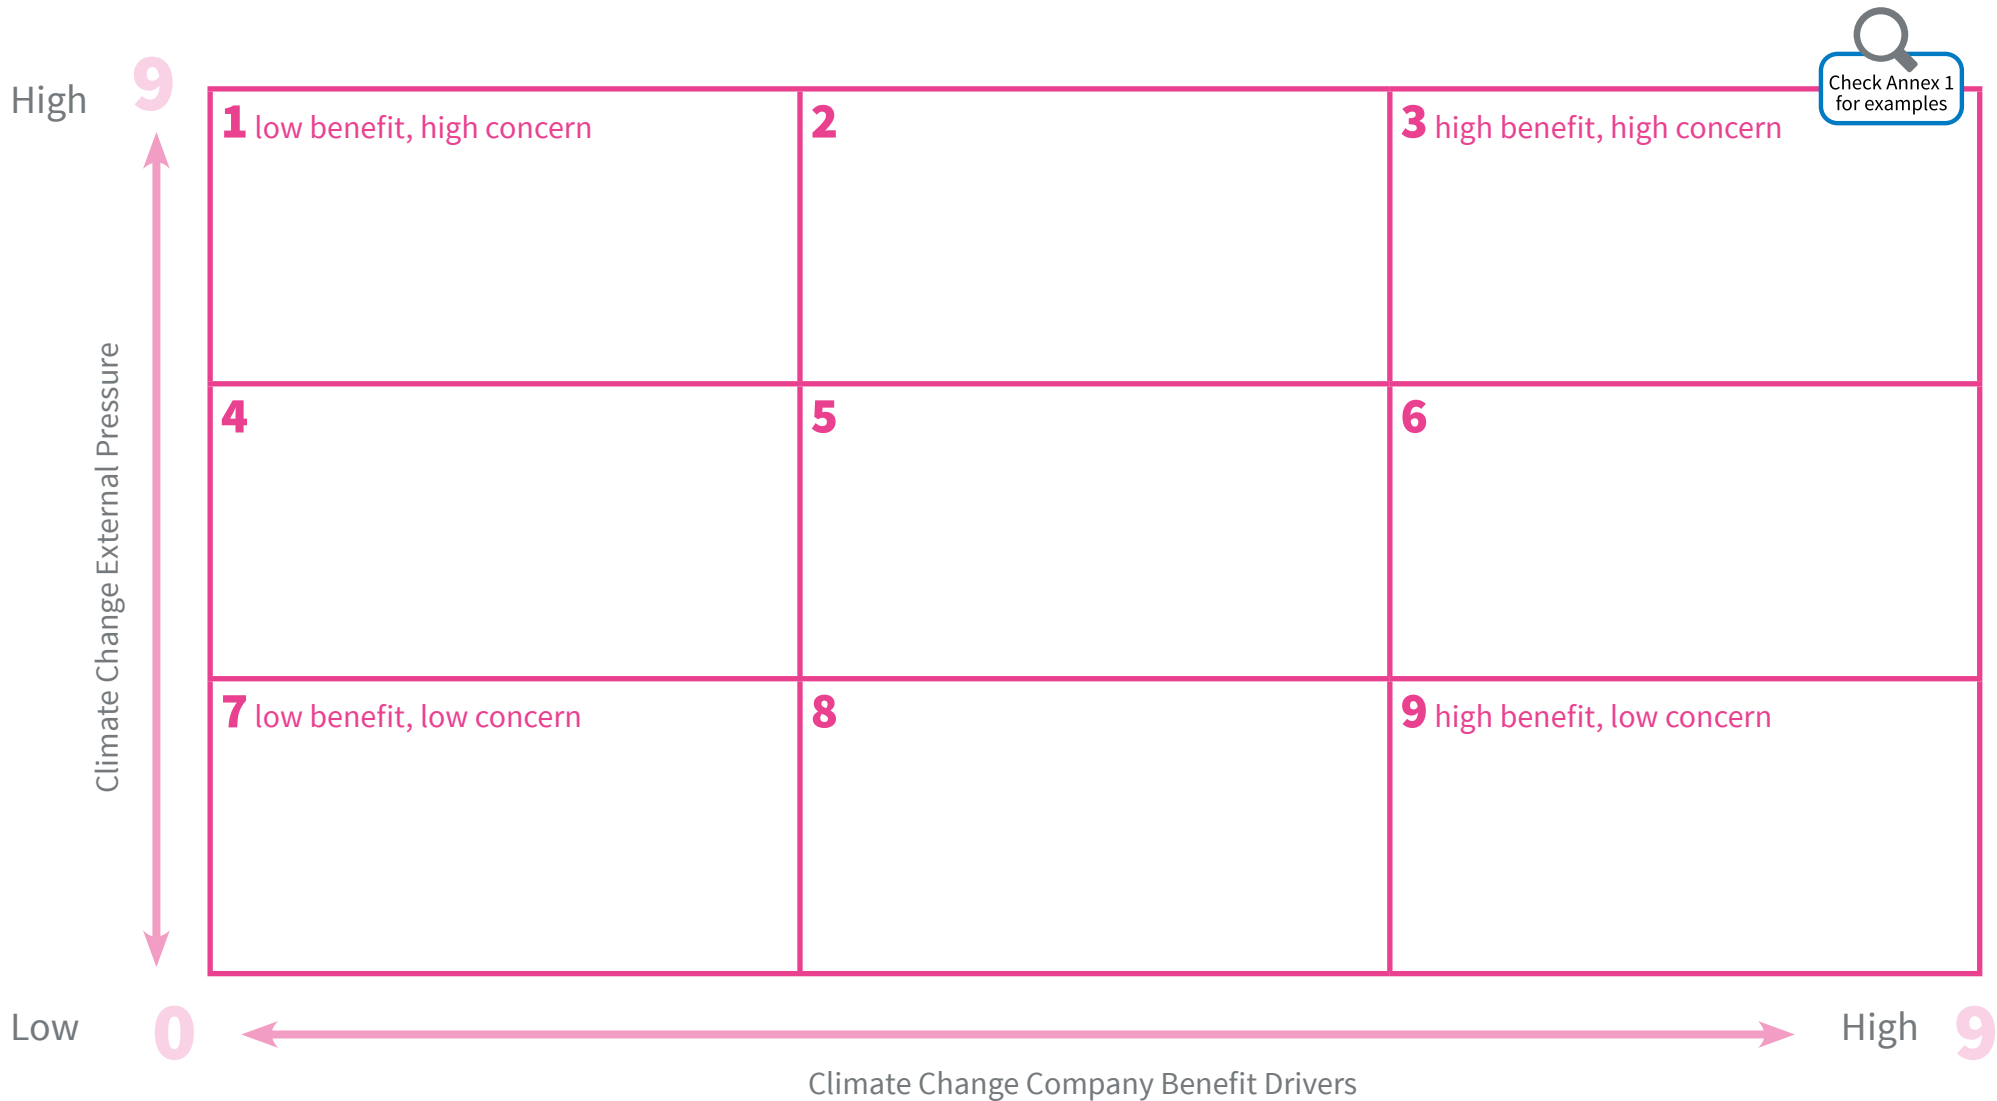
Check Annex 1 for examples

High 9

Climate Change External Pressure

| 1 low benefit, high concern | 2 | 3 high benefit, high concern |
|---|---|---|
| 4 | 5 | 6 |
| 7 low benefit, low concern | 8 | 9 high benefit, low concern |

Low 0

High 9

Climate Change Company Benefit Drivers